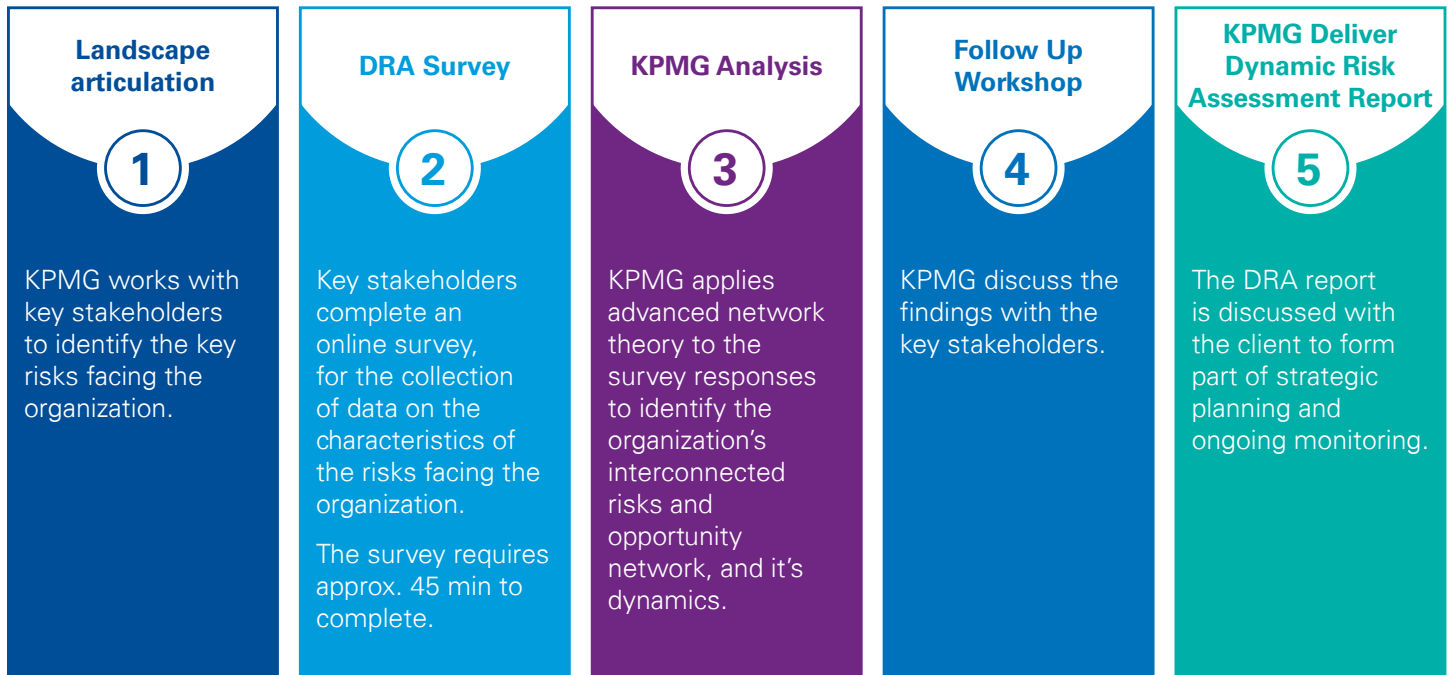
Landscape articulation

1

KPMG works with key stakeholders to identify the key risks facing the organization.

DRA Survey

2

Key stakeholders complete an online survey, for the collection of data on the characteristics of the risks facing the organization.

The survey requires approx. 45 min to complete.

KPMG Analysis

3

KPMG applies advanced network theory to the survey responses to identify the organization's interconnected risks and opportunity network, and it's dynamics.

Follow Up Workshop

4

KPMG discuss the findings with the key stakeholders.

KPMG Deliver Dynamic Risk Assessment Report

5

The DRA report is discussed with the client to form part of strategic planning and ongoing monitoring.